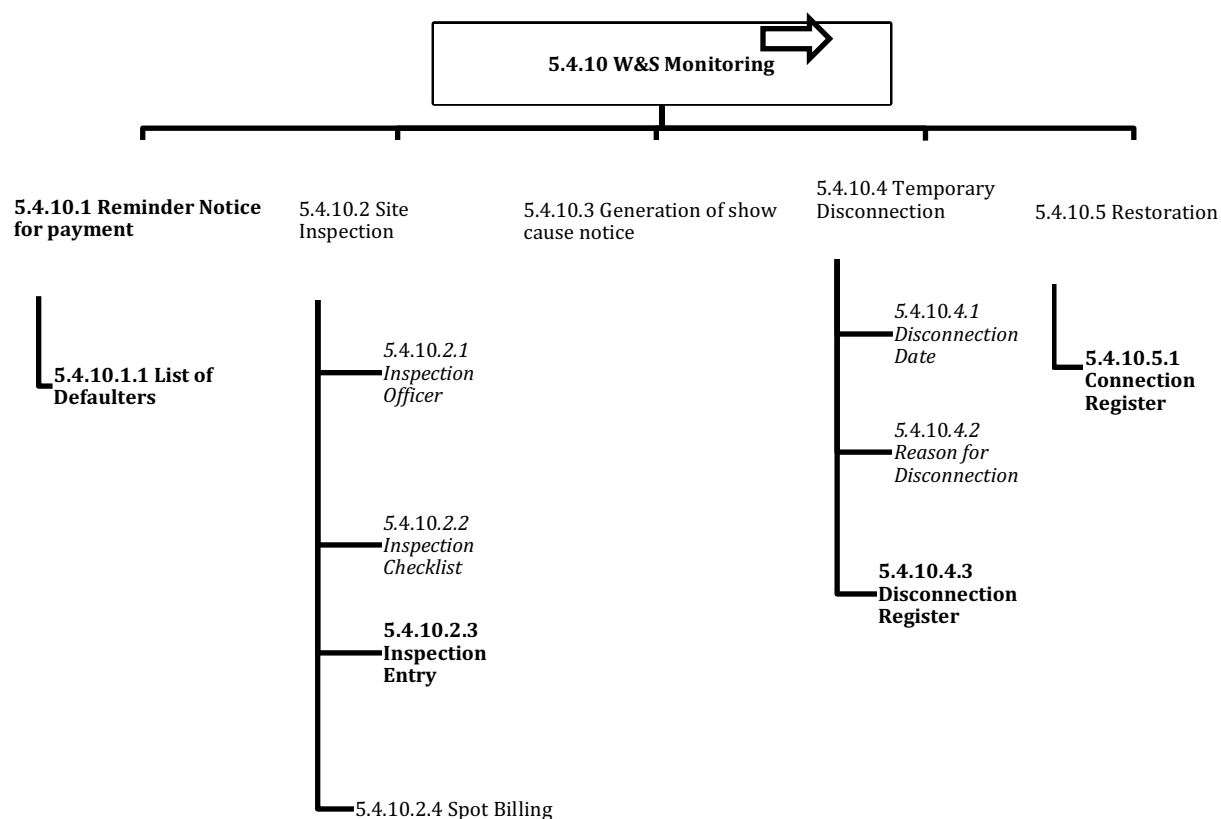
5.4.10 W&S Monitoring

5.4.10.1 Reminder Notice for payment

5.4.10.1.1 List of Defaulters

5.4.10.2 Site Inspection

5.4.10.2.1 Inspection Officer

5.4.10.2.2 Inspection Checklist

5.4.10.2.3 Inspection Entry

5.4.10.2.4 Spot Billing

5.4.10.3 Generation of show cause notice

5.4.10.4 Temporary Disconnection

5.4.10.4.1 Disconnection Date

5.4.10.4.2 Reason for Disconnection

5.4.10.4.3 Disconnection Register

5.4.10.5 Restoration

5.4.10.5.1 Connection Register